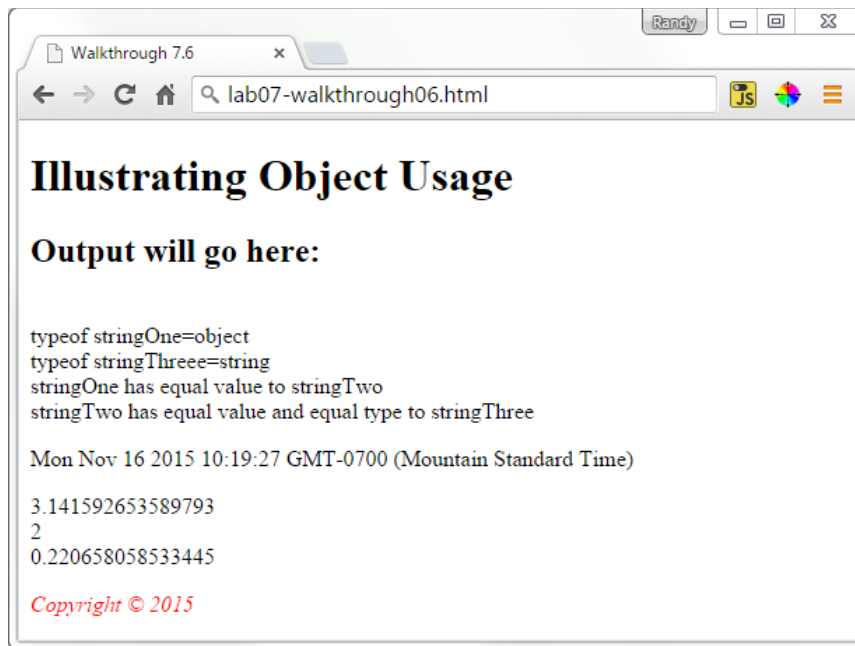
Randy

Walkthrough 7.6 ×

lab07-walkthrough06.html

JS

# Illustrating Object Usage

## Output will go here:

typeof stringOne=object
typeof stringThreee=string
stringOne has equal value to stringTwo
stringTwo has equal value and equal type to stringThree

Mon Nov 16 2015 10:19:27 GMT-0700 (Mountain Standard Time)

3.141592653589793
2
0.220658058533445

*Copyright © 2015*